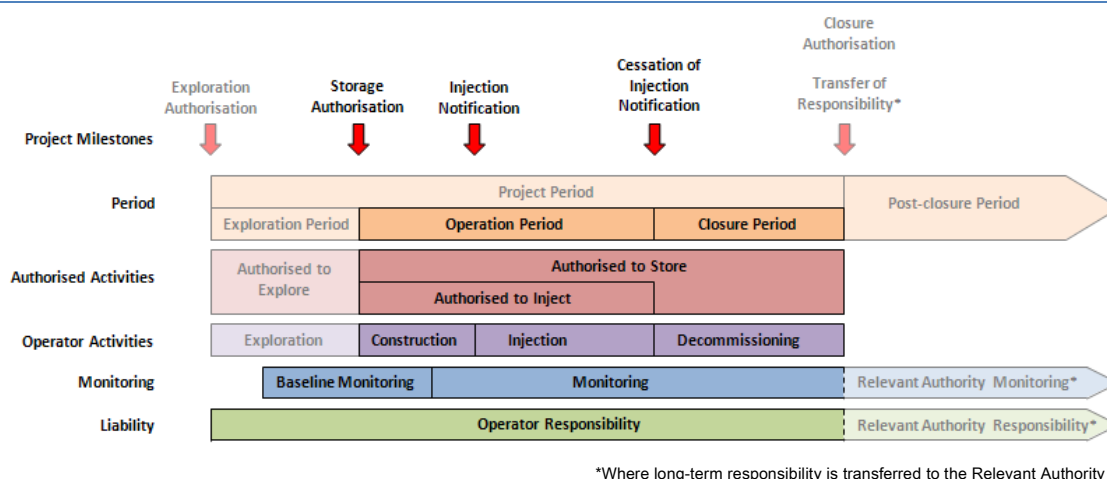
Closure Authorisation

Exploration Authorisation

Storage Authorisation

Injection Notification

Cessation of Injection Notification

Transfer of Responsibility*

Project Milestones

Period

Project Period

Exploration Period

Operation Period

Closure Period

Post-closure Period

Authorised Activities

Authorised to Explore

Authorised to Store

Authorised to Inject

Operator Activities

Exploration

Construction

Injection

Decommissioning

Monitoring

Baseline Monitoring

Monitoring

Relevant Authority Monitoring*

Liability

Operator Responsibility

Relevant Authority Responsibility*

*Where long-term responsibility is transferred to the Relevant Authority